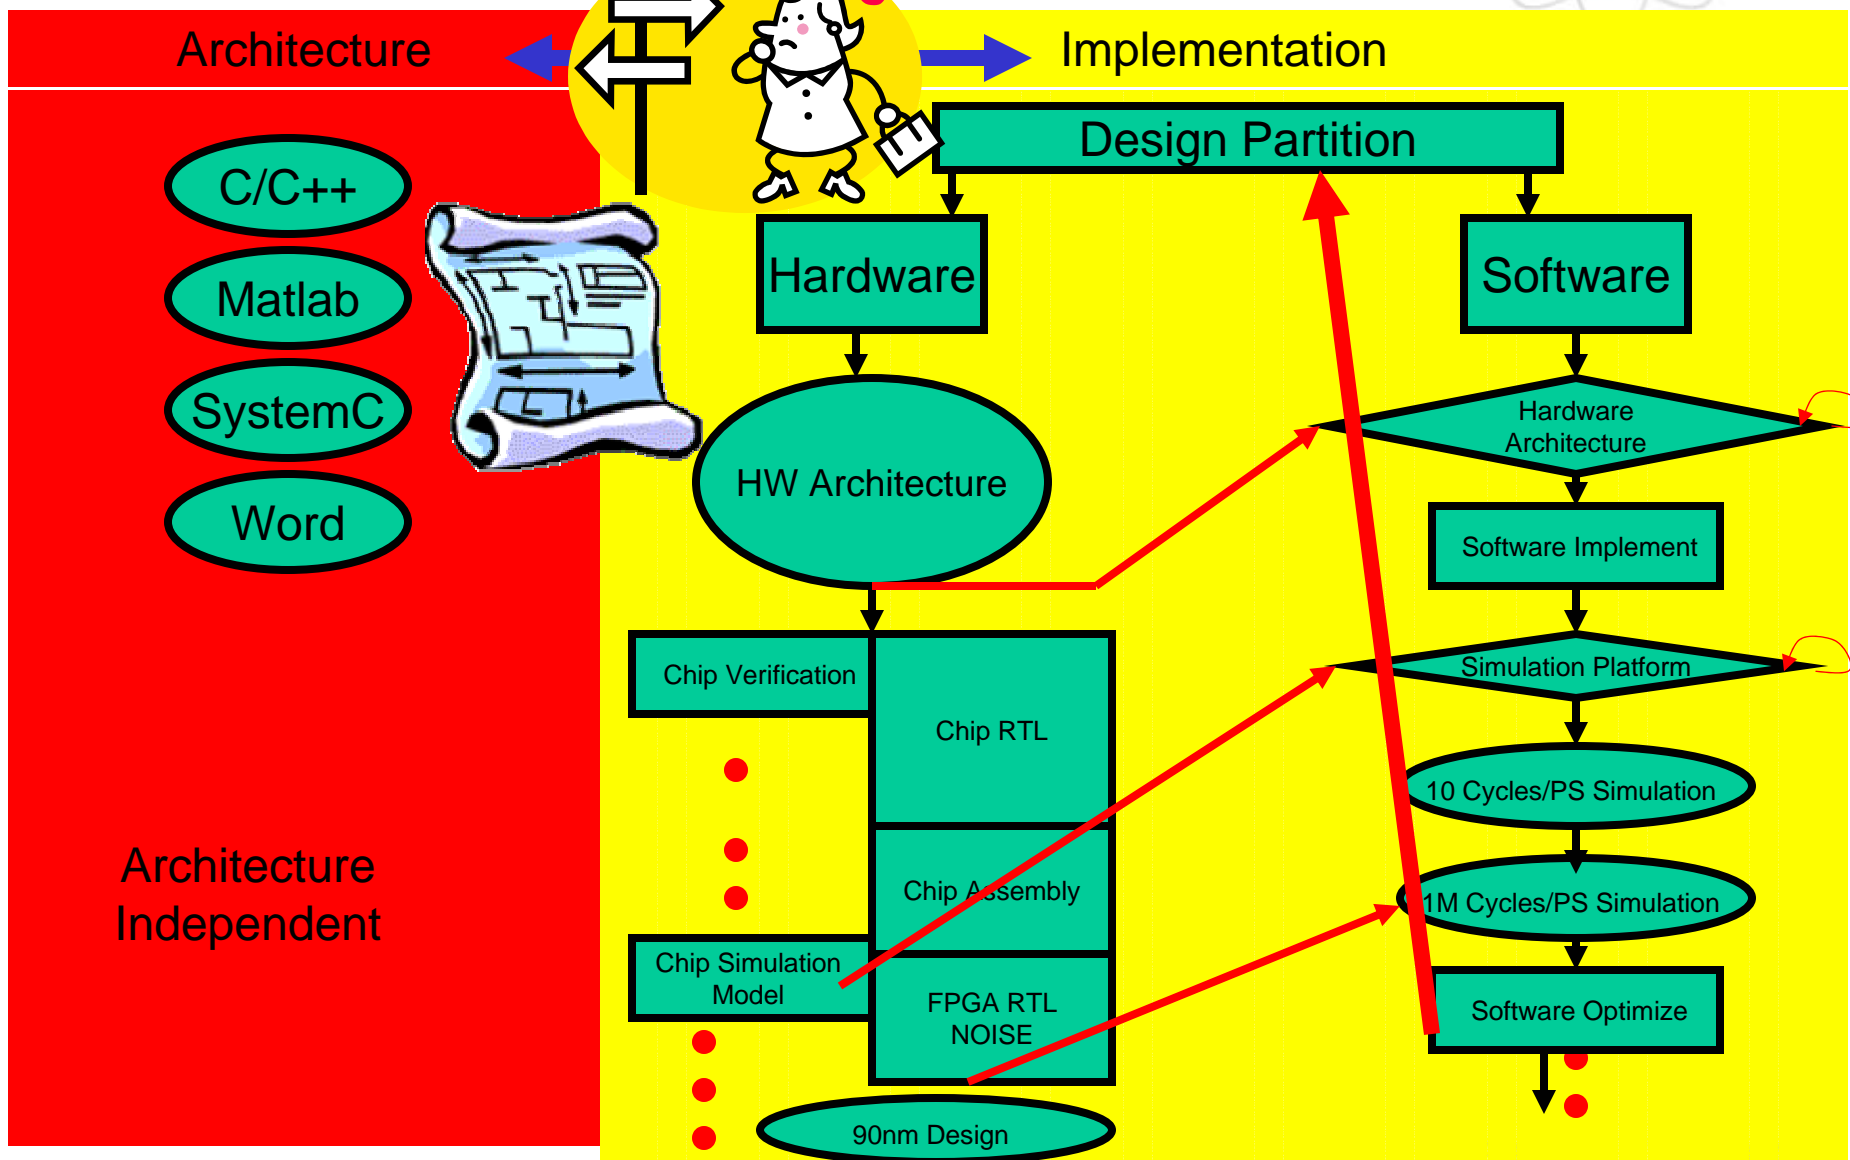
Architecture

Implementation

C/C++

Matlab

SystemC

Word

Architecture Independent

Design Partition

Hardware

Software

HW Architecture

Hardware Architecture

Software Implement

Simulation Platform

10 Cycles/PS Simulation

1M Cycles/PS Simulation

Software Optimize

Chip Verification

Chip RTL

Chip Assembly

Chip Simulation Model

FPGA RTL NOISE

90nm Design